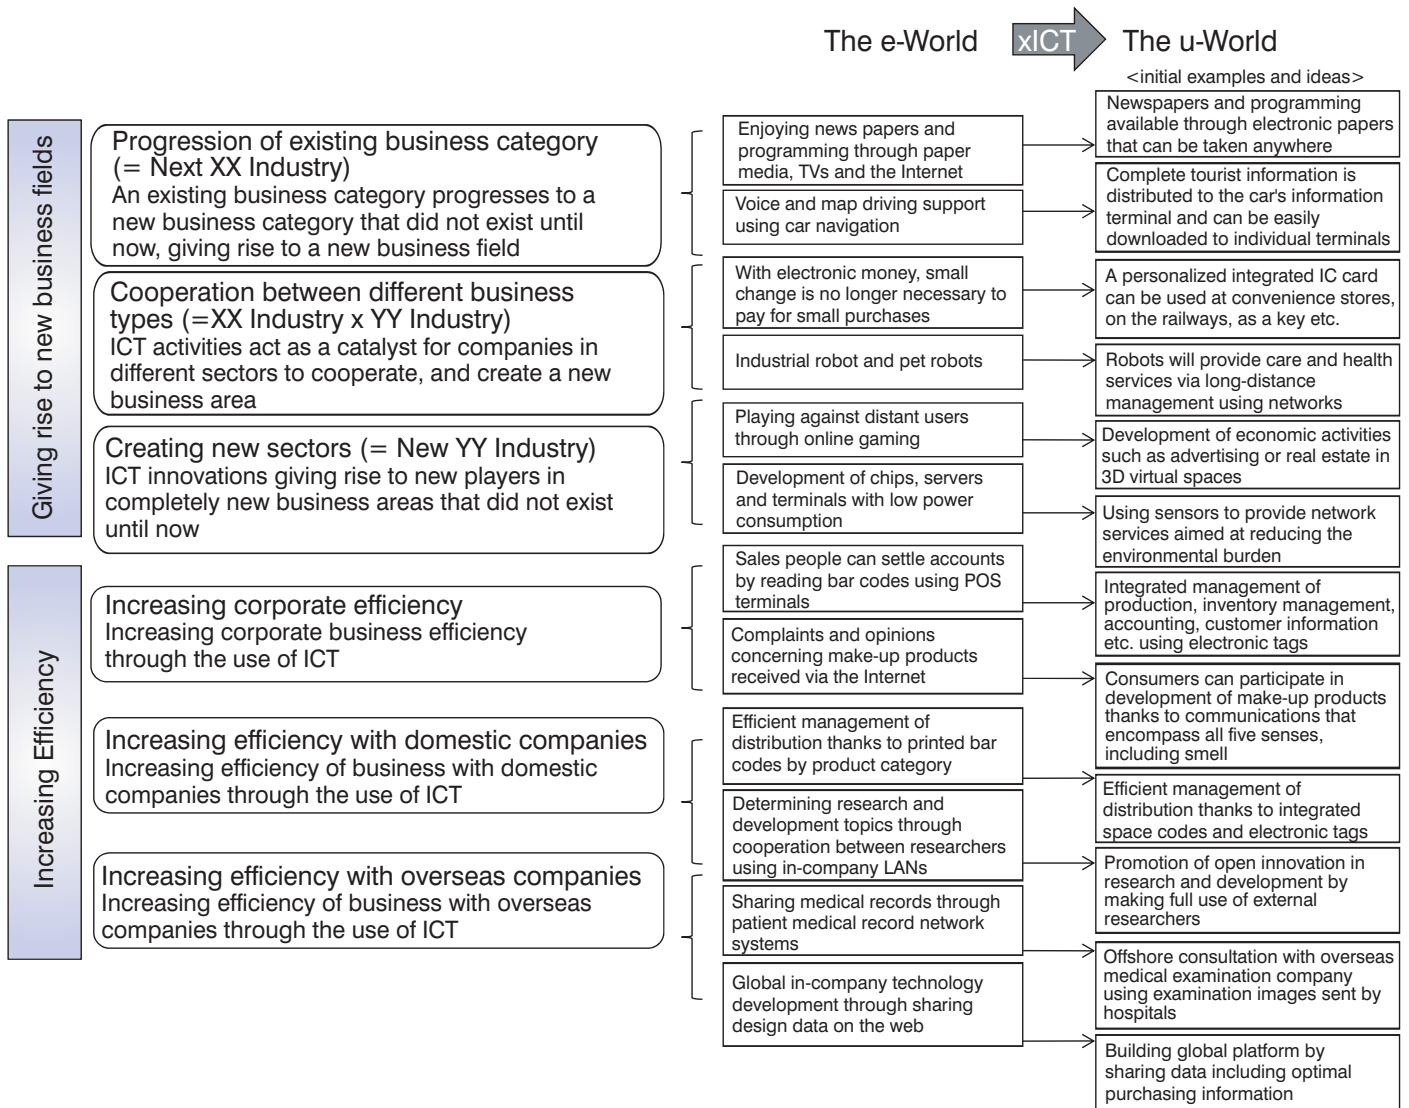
The e-World xICT The u-World

<initial examples and ideas>

Giving rise to new business fields

Progression of existing business category (= Next XX Industry)
An existing business category progresses to a new business category that did not exist until now, giving rise to a new business field

Cooperation between different business types (=XX Industry x YY Industry)
ICT activities act as a catalyst for companies in different sectors to cooperate, and create a new business area

Creating new sectors (= New YY Industry)
ICT innovations giving rise to new players in completely new business areas that did not exist until now

Increasing Efficiency

Increasing corporate efficiency
Increasing corporate business efficiency through the use of ICT

Increasing efficiency with domestic companies
Increasing efficiency of business with domestic companies through the use of ICT

Increasing efficiency with overseas companies
Increasing efficiency of business with overseas companies through the use of ICT

Enjoying news papers and programming through paper media, TVs and the Internet

Voice and map driving support using car navigation

With electronic money, small change is no longer necessary to pay for small purchases

Industrial robot and pet robots

Playing against distant users through online gaming

Development of chips, servers and terminals with low power consumption

Sales people can settle accounts by reading bar codes using POS terminals

Complaints and opinions concerning make-up products received via the Internet

Efficient management of distribution thanks to printed bar codes by product category

Determining research and development topics through cooperation between researchers using in-company LANs

Sharing medical records through patient medical record network systems

Global in-company technology development through sharing design data on the web

Newspapers and programming available through electronic papers that can be taken anywhere

Complete tourist information is distributed to the car's information terminal and can be easily downloaded to individual terminals

A personalized integrated IC card can be used at convenience stores, on the railways, as a key etc.

Robots will provide care and health services via long-distance management using networks

Development of economic activities such as advertising or real estate in 3D virtual spaces

Using sensors to provide network services aimed at reducing the environmental burden

Integrated management of production, inventory management, accounting, customer information etc. using electronic tags

Consumers can participate in development of make-up products thanks to communications that encompass all five senses, including smell

Efficient management of distribution thanks to integrated space codes and electronic tags

Promotion of open innovation in research and development by making full use of external researchers

Offshore consultation with overseas medical examination company using examination images sent by hospitals

Building global platform by sharing data including optimal purchasing information